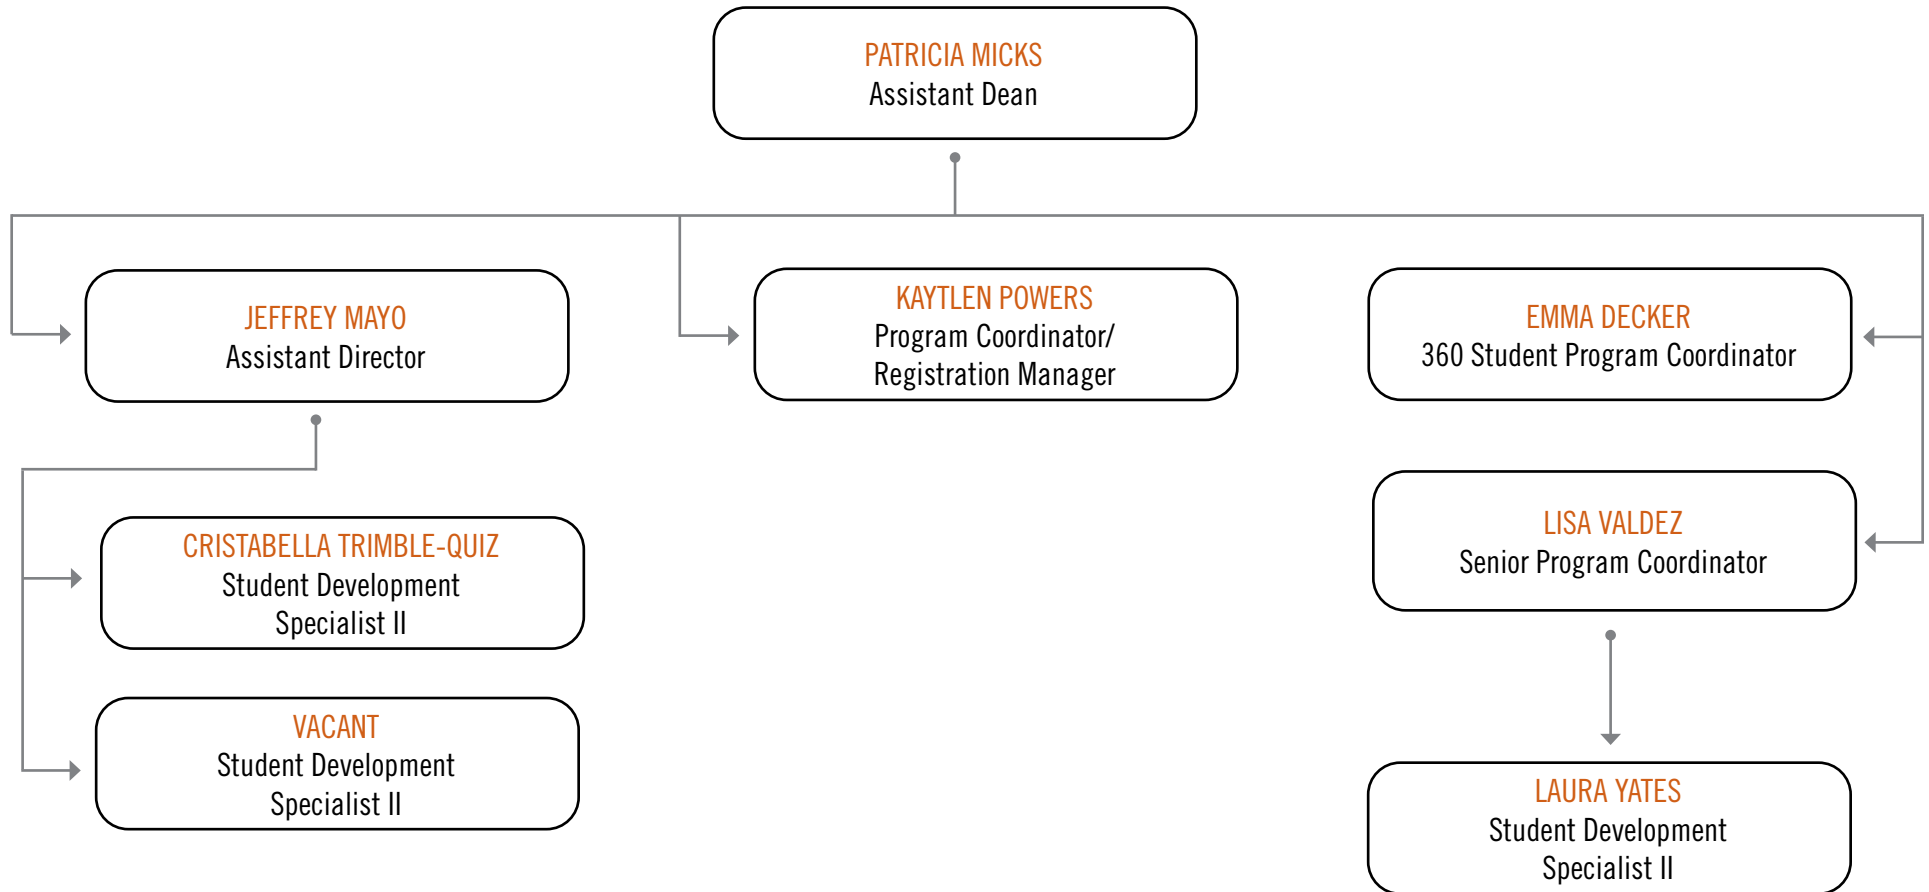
PATRICIA MICKS
Assistant Dean

JEFFREY MAYO
Assistant Director

KAYTLEN POWERS
Program Coordinator/
Registration Manager

EMMA DECKER
360 Student Program Coordinator

CRISTABELLA TRIMBLE-QUIZ
Student Development
Specialist II

VACANT
Student Development
Specialist II

LISA VALDEZ
Senior Program Coordinator

LAURA YATES
Student Development
Specialist II